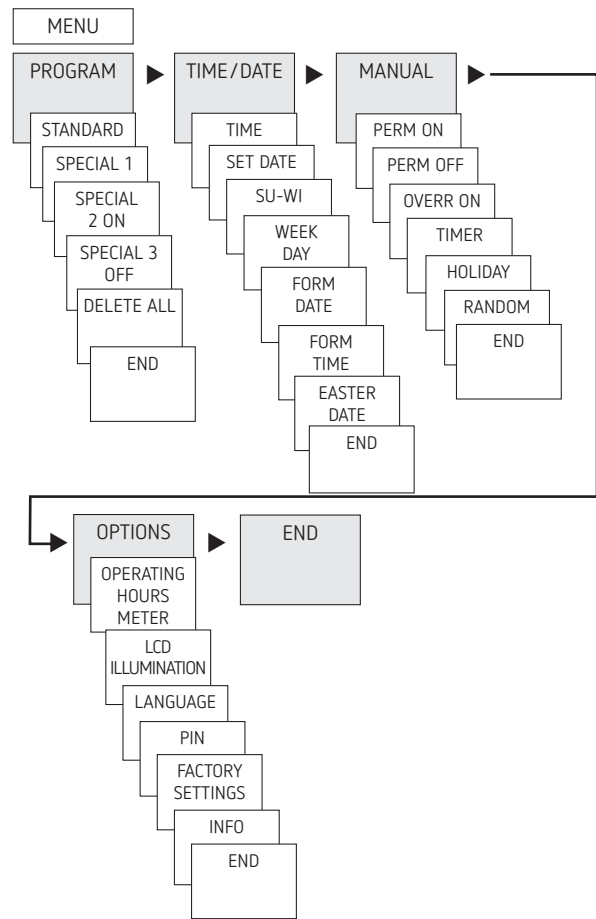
MENU

PROGRAM

STANDARD

SPECIAL 1

SPECIAL 2 ON

SPECIAL 3 OFF

DELETE ALL

END

TIME/DATE

TIME

SET DATE

SU-WI

WEEK DAY

FORM DATE

FORM TIME

EASTER DATE

END

MANUAL

PERM ON

PERM OFF

OVERR ON

TIMER

HOLIDAY

RANDOM

END

OPTIONS

OPERATING HOURS METER

LCD ILLUMINATION

LANGUAGE

PIN

FACTORY SETTINGS

INFO

END

END